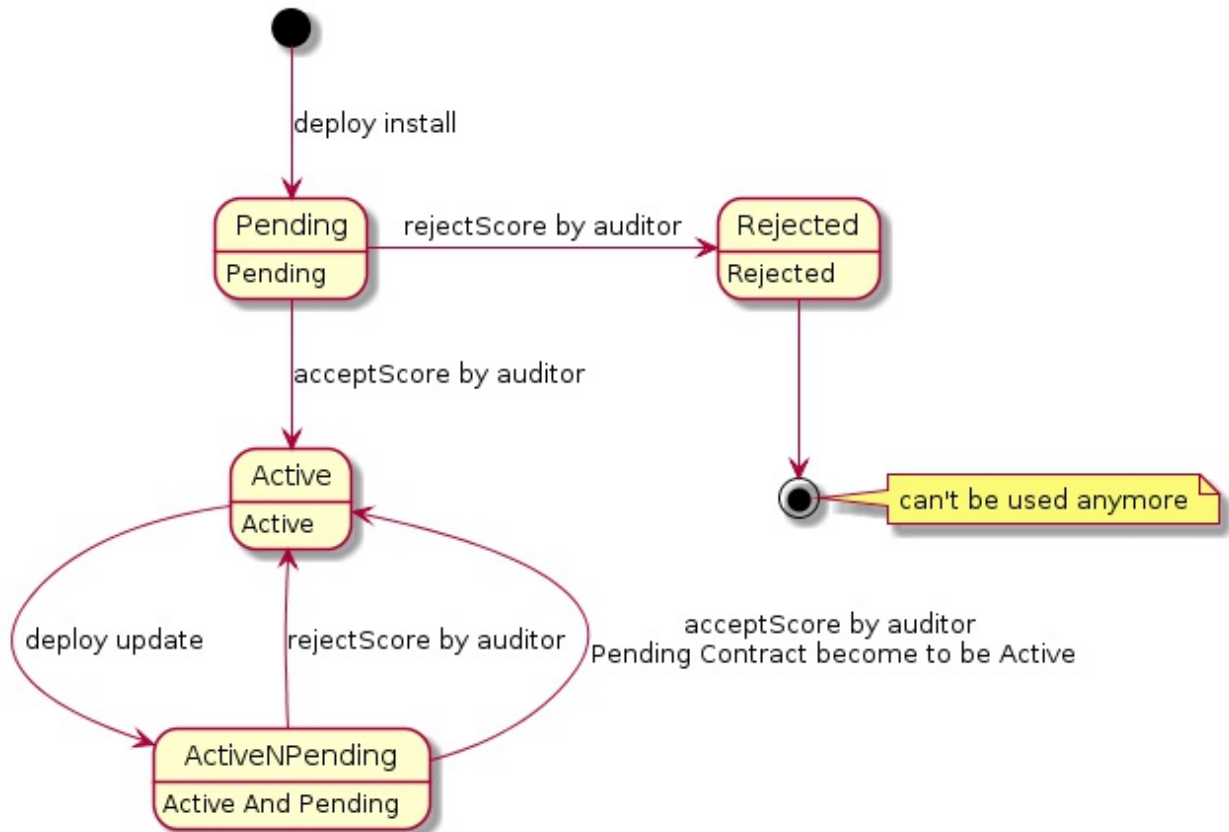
deploy install

Pending
Pending

rejectScore by auditor

Rejected
Rejected

acceptScore by auditor

Active
Active

can't be used anymore

deploy update

rejectScore by auditor

acceptScore by auditor
Pending Contract become to be Active

ActiveNPending
Active And Pending